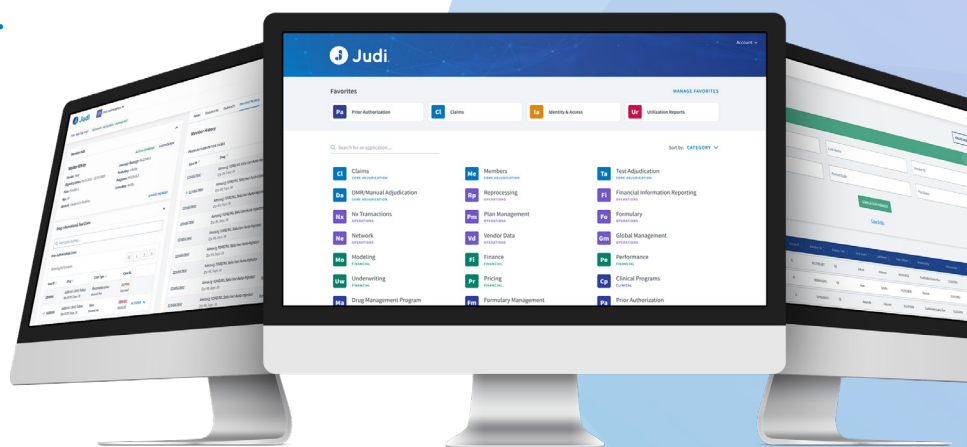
Judi

Account

Favorites

MANAGE FAVORITES

Pa Prior Authorization

Cl Claims

Ia Identity & Access

Ur Utilization Reports

Search for an application...

Sort by: CATEGORY

Cl Claims
CORE ADJUDICATION

Me Members
CORE ADJUDICATION

Ta Test Adjudication
CORE ADJUDICATION

Da DMR/Manual Adjudication
CORE ADJUDICATION

Rp Reprocessing
OPERATIONS

Fi Financial Information Reporting
OPERATIONS

Nx Nx Transactions
OPERATIONS

Pm Plan Management
OPERATIONS

Fo Formulary
OPERATIONS

Ne Network
OPERATIONS

Vd Vendor Data
OPERATIONS

Gm Global Management
OPERATIONS

Mo Modeling
FINANCIAL

Fi Finance
FINANCIAL

Pe Performance
FINANCIAL

Uw Underwriting
FINANCIAL

Pr Pricing
FINANCIAL

Cp Clinical Programs
CLINICAL

Ma Drug Management Program

Fm Formulary Management

Pa Prior Authorization

Judi

Member History

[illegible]